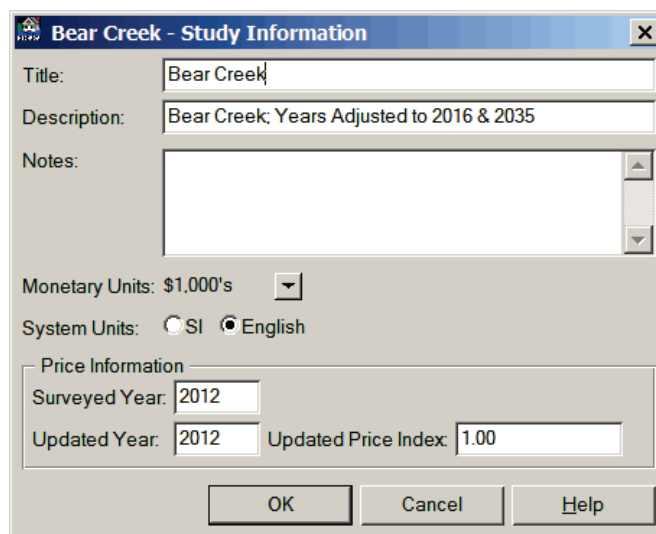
Bear Creek - Study Information
Title: Bear Creek
Description: Bear Creek; Years Adjusted to 2016 & 2035
Notes:
Monetary Units: $1,000's
System Units: SI English
Price Information
Surveyed Year: 2012
Updated Year: 2012 Updated Price Index: 1.00
OK Cancel Help